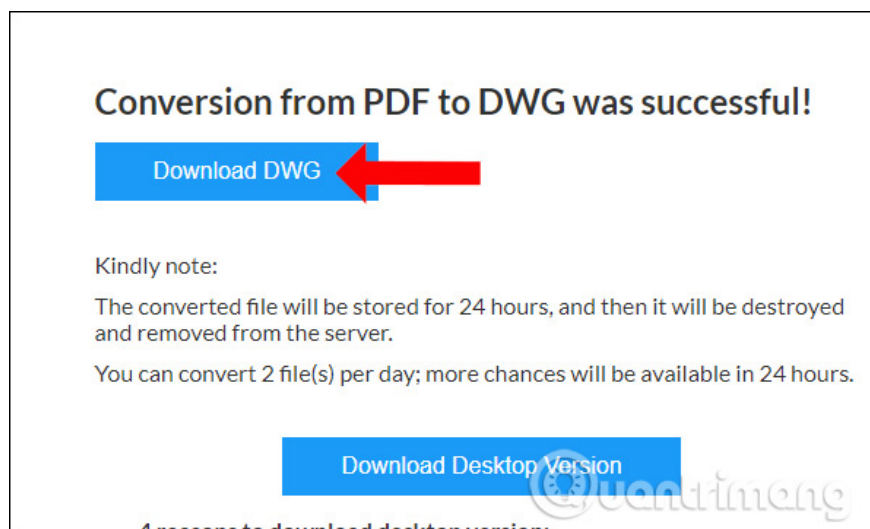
Conversion from PDF to DWG was successful!

Download DWG

Kindly note:

The converted file will be stored for 24 hours, and then it will be destroyed and removed from the server.

You can convert 2 file(s) per day; more chances will be available in 24 hours.

Download Desktop Version

uantrimang

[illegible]